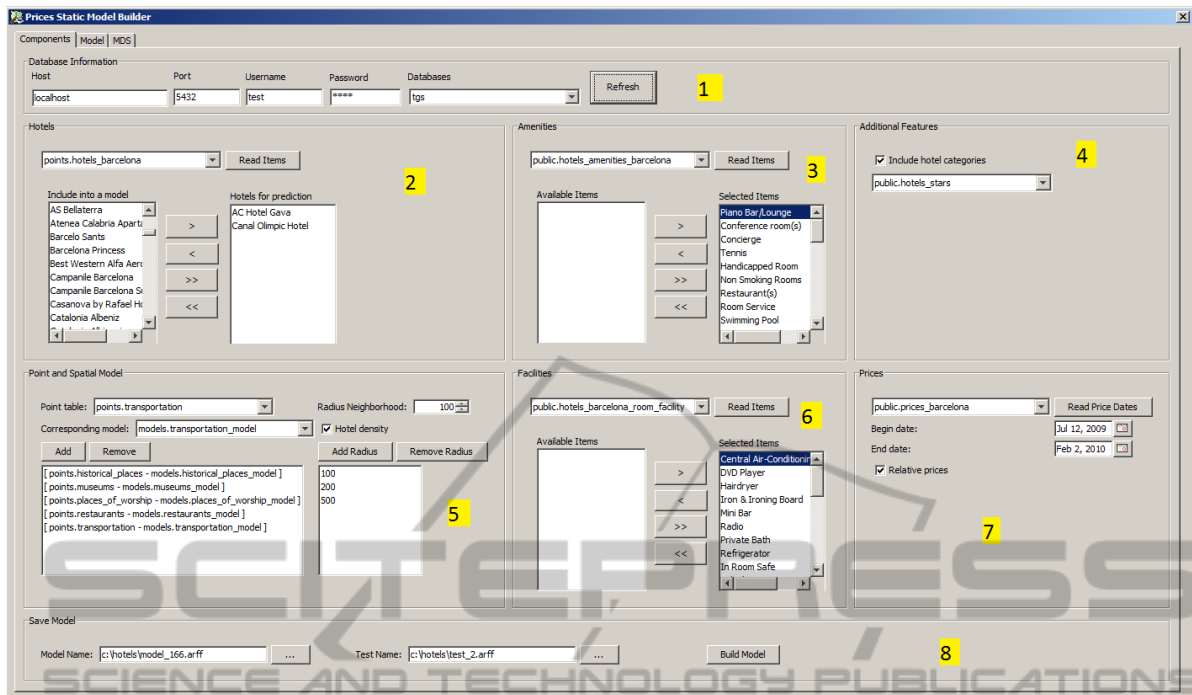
Prices Static Model Builder

Components | Model | MDS

Database Information
Host: localhost
Port: 5432
Username: test
Password: ****
Databases: tgs
Refresh

1

Hotels
points.hotels_barcelona
Read Items

2

Include into a model
AS Bellaterra
Atenea Calabria Aparta
Barcelo Sants
Barcelona Princess
Best Western Alfa Aero
Campanile Barcelona
Campanile Barcelona S
Casanova by Rafael Ho
Catalonia Albeniz

>
<
>>
<<

Hotels for prediction
AC Hotel Gava
Canal Olimpic Hotel

Amenities
public.hotels_amenities_barcelona
Read Items

3

Available Items

>
<
>>
<<

Selected Items
Piano Bar/Lounge
Conference room(s)
Concierge
Tennis
Handicapped Room
Non Smoking Rooms
Restaurant(s)
Room Service
Swimming Pool

Additional Features
Include hotel categories
public.hotels_stars

4

Point and Spatial Model
Point table: points.transportation
Radius Neighborhood: 100
Corresponding model: models.transportation_model
Hotel density
Add
Remove
Add Radius
Remove Radius
[ points.historical_places - models.historical_places_model ]
[ points.museums - models.museums_model ]
[ points.places_of_worship - models.places_of_worship_model ]
[ points.restaurants - models.restaurants_model ]
[ points.transportation - models.transportation_model ]
100
200
500

5

Facilities
public.hotels_barcelona_room_facility
Read Items

6

Available Items

>
<
>>
<<

Selected Items
Central Air-Conditioning
DVD Player
Hairdryer
Iron & Ironing Board
Mini Bar
Radio
Private Bath
Refrigerator
In Room Safe

Prices
public.prices_barcelona
Read Price Dates
Begin date: Jul 12, 2009
End date: Feb 2, 2010
Relative prices

7

Save Model
Model Name: c:\hotels\model_166.arff
...
Test Name: c:\hotels\test_2.arff
...
Build Model

8

SCITEPRESS
SCIENCE AND TECHNOLOGY PUBLICATIONS